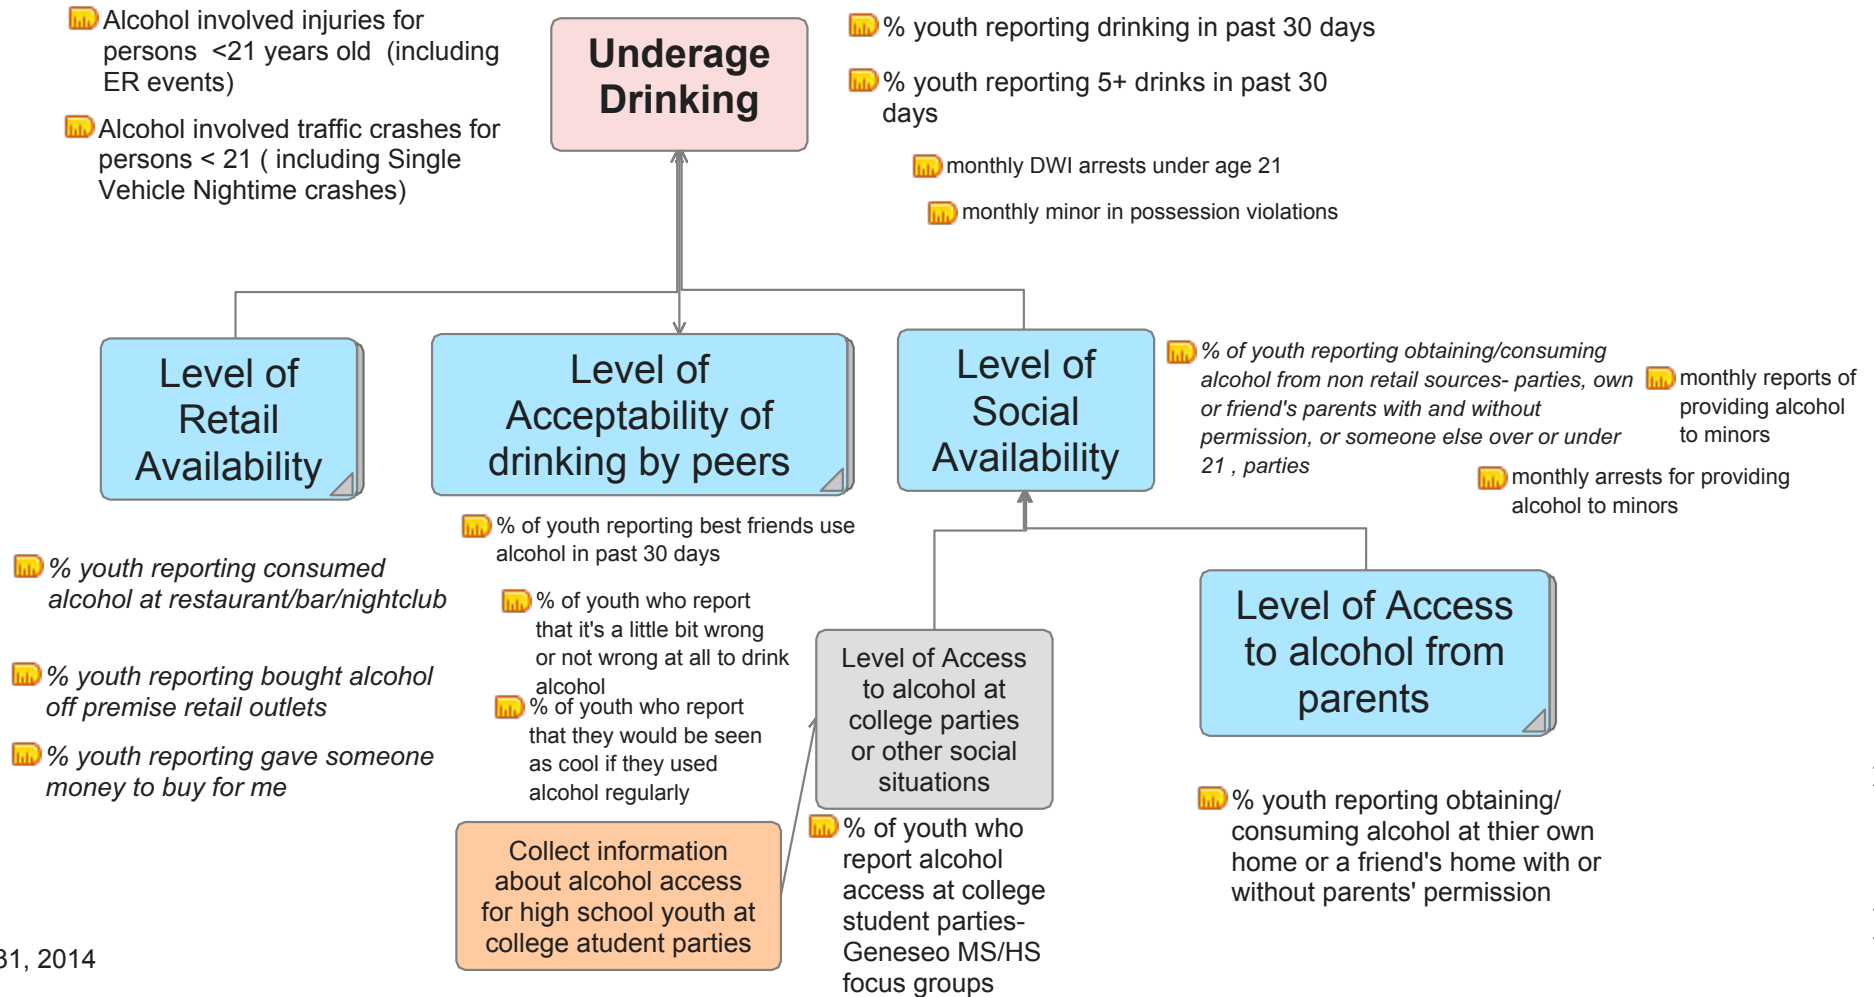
Alcohol involved injuries for persons <21 years old (including ER events)

Alcohol involved traffic crashes for persons < 21 ( including Single Vehicle Nightime crashes)

Underage Drinking

% youth reporting drinking in past 30 days

% youth reporting 5+ drinks in past 30 days

monthly DWI arrests under age 21

monthly minor in possession violations

Level of Retail Availability

Level of Acceptability of drinking by peers

Level of Social Availability

% of youth reporting obtaining/consuming alcohol from non retail sources- parties, own or friend's parents with and without permission, or someone else over or under 21 , parties

monthly reports of providing alcohol to minors

monthly arrests for providing alcohol to minors

% of youth reporting best friends use alcohol in past 30 days

% youth reporting consumed alcohol at restaurant/bar/nightclub

% of youth who report that it's a little bit wrong or not wrong at all to drink alcohol

% of youth who report that they would be seen as cool if they used alcohol regularly

% youth reporting bought alcohol off premise retail outlets

% youth reporting gave someone money to buy for me

Level of Access to alcohol at college parties or other social situations

Level of Access to alcohol from parents

% of youth who report alcohol access at college student parties- Geneseo MS/HS focus groups

% youth reporting obtaining/ consuming alcohol at thier own home or a friend's home with or without parents' permission

Collect information about alcohol access for high school youth at college atudent parties

31, 2014